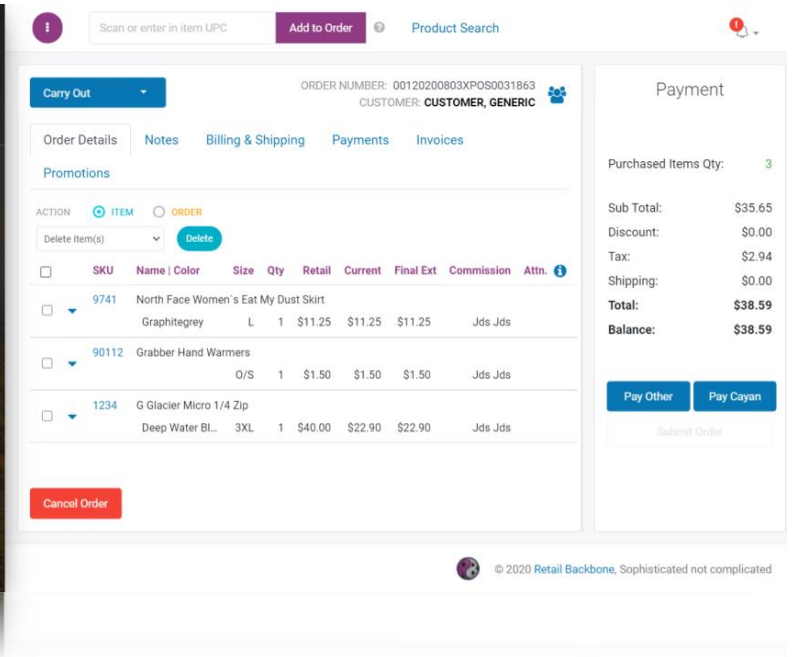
Scan or enter in item UPC

Add to Order

Product Search

Carry Out

ORDER NUMBER: 00120200803XPOS0031863
CUSTOMER: CUSTOMER, GENERIC

Order Details
Notes
Billing & Shipping
Payments
Invoices
Promotions

ACTION ITEM ORDER

Delete Item(s)

Delete

| | SKU | Name \| Color | Size | Qty | Retail | Current | Final Ext | Commission | Attn. |
|---|---|---|---|---|---|---|---|---|---|
| | 9741 | North Face Women`s Eat My Dust Skirt | | | | | | | |
| | | Graphitegrey | L | 1 | $11.25 | $11.25 | $11.25 | Jds Jds | |
| | 90112 | Grabber Hand Warmers | | | | | | | |
| | | | O/S | 1 | $1.50 | $1.50 | $1.50 | Jds Jds | |
| | 1234 | G Glacier Micro 1/4 Zip | | | | | | | |
| | | Deep Water Bl... | 3XL | 1 | $40.00 | $22.90 | $22.90 | Jds Jds | |

Cancel Order

Payment

Purchased Items Qty: 3

Sub Total: $35.65
Discount: $0.00
Tax: $2.94
Shipping: $0.00
Total: $38.59
Balance: $38.59

Pay Other
Pay Cayan
Submit Order

© 2020 Retail Backbone, Sophisticated not complicated